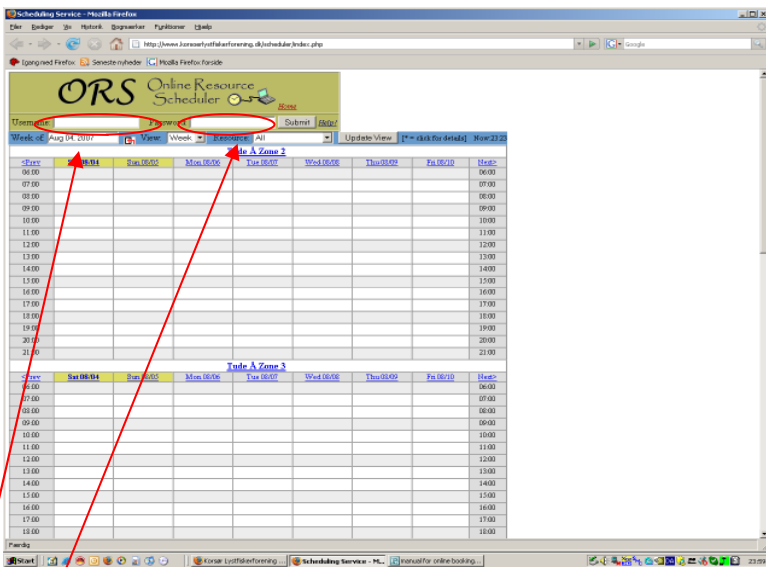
Scheduling Service - Mozilla Firefox

Filer Rediger Vis Historik Bogmærker Funktioner Hjælp

http://www.korsoerlystfiskerforening.dk/scheduler/index.php

Google

Igang med Firefox Seneste nyheder Mozilla Firefox forside

ORS Online Resource Scheduler

Home

Username Password Submit Help!

Week of: Aug 04, 2007 View: Week Resource: All Update View [* = click for details] Now:23:23

Tude Å Zone 2

| <Prev | Sat 08/04 | Sun 08/05 | Mon 08/06 | Tue 08/07 | Wed 08/08 | Thu 08/09 | Fri 08/10 | Next> |
|---|---|---|---|---|---|---|---|---|
| 06:00 | | | | | | | | 06:00 |
| 07:00 | | | | | | | | 07:00 |
| 08:00 | | | | | | | | 08:00 |
| 09:00 | | | | | | | | 09:00 |
| 10:00 | | | | | | | | 10:00 |
| 11:00 | | | | | | | | 11:00 |
| 12:00 | | | | | | | | 12:00 |
| 13:00 | | | | | | | | 13:00 |
| 14:00 | | | | | | | | 14:00 |
| 15:00 | | | | | | | | 15:00 |
| 16:00 | | | | | | | | 16:00 |
| 17:00 | | | | | | | | 17:00 |
| 18:00 | | | | | | | | 18:00 |
| 19:00 | | | | | | | | 19:00 |
| 20:00 | | | | | | | | 20:00 |
| 21:00 | | | | | | | | 21:00 |

Tude Å Zone 3

| <Prev | Sat 08/04 | Sun 08/05 | Mon 08/06 | Tue 08/07 | Wed 08/08 | Thu 08/09 | Fri 08/10 | Next> |
|---|---|---|---|---|---|---|---|---|
| 06:00 | | | | | | | | 06:00 |
| 07:00 | | | | | | | | 07:00 |
| 08:00 | | | | | | | | 08:00 |
| 09:00 | | | | | | | | 09:00 |
| 10:00 | | | | | | | | 10:00 |
| 11:00 | | | | | | | | 11:00 |
| 12:00 | | | | | | | | 12:00 |
| 13:00 | | | | | | | | 13:00 |
| 14:00 | | | | | | | | 14:00 |
| 15:00 | | | | | | | | 15:00 |
| 16:00 | | | | | | | | 16:00 |
| 17:00 | | | | | | | | 17:00 |
| 18:00 | | | | | | | | 18:00 |

Færdig

Start Korsør Lystfiskerforening ... Scheduling Service - M... manual for online booking... 23:59